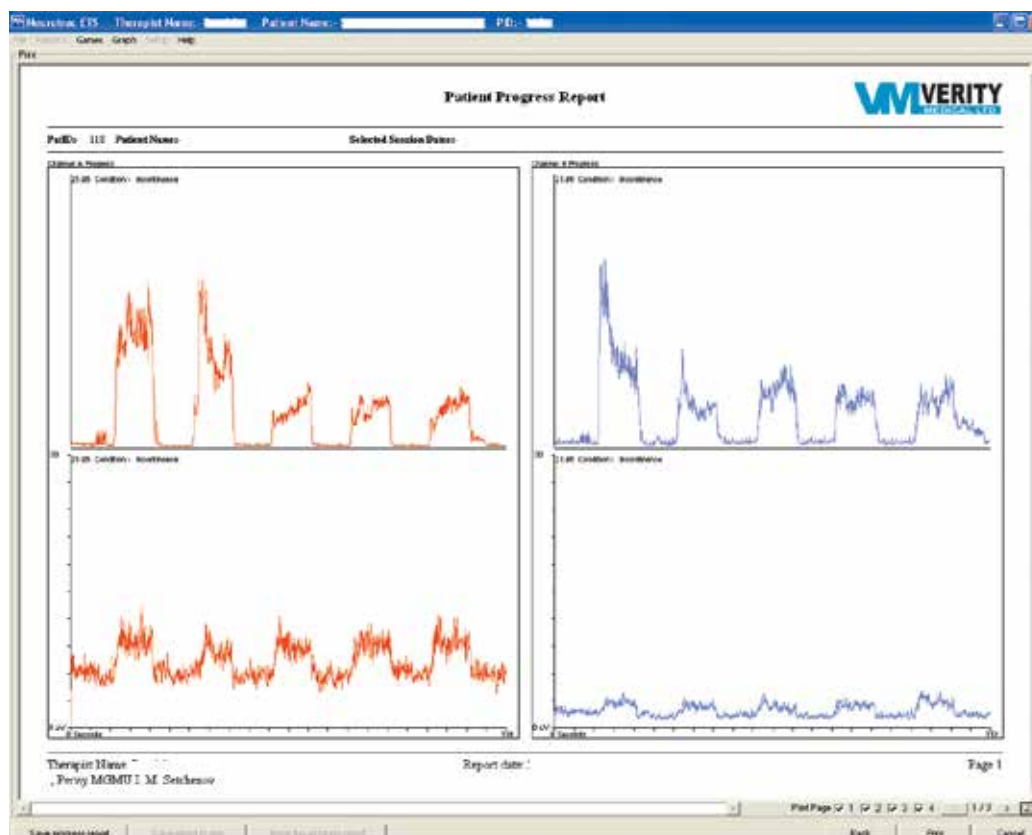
Neurotrac ETS Therapist Name:- Patient Name:- PID:-

File Patients Games Graph Setup Help

Print

Patient Progress Report

VERITY MEDICAL LTD

PatIDs 115 Patient Name: Selected Session Dates:

Channel A Progress

Channel B Progress

21.05 Condition:- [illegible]

21.05 Condition:- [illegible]

30

21.05 Condition:- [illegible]

30

21.05 Condition:- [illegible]

0 uV

0 Seconds

330

0 uV

0 Seconds

330

Therapist Name: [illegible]

, Pervy MGMU I. M. Setchenov

Report date:

Page 1

Print Page 1 2 3 4 1/3

Save progress report

Back

Print

Cancel